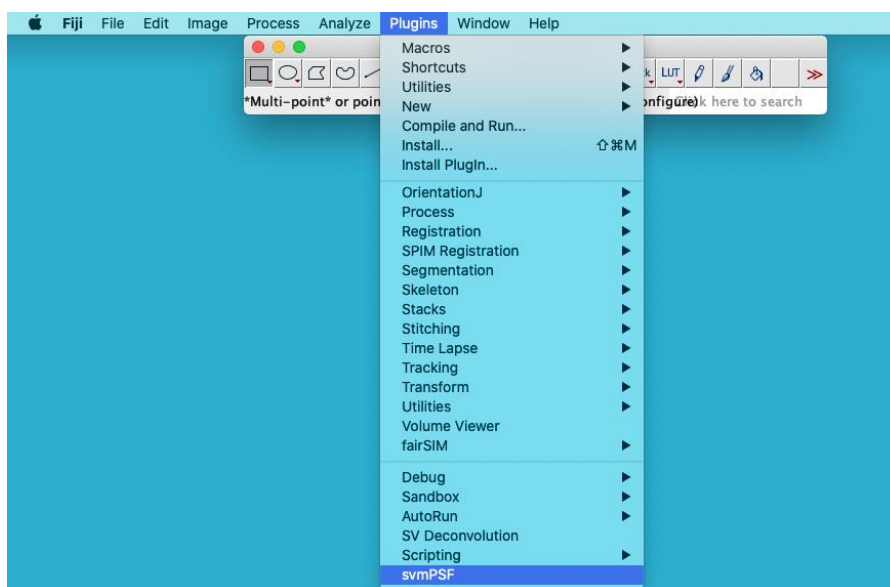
Fiji File Edit Image Process Analyze Plugins Window Help

*Multi-point* or poin

k LUT

onfigure) k here to search

Macros
Shortcuts
Utilities
New
Compile and Run...
Install... ⇧⌘M
Install PlugIn...

OrientationJ
Process
Registration
SPIM Registration
Segmentation
Skeleton
Stacks
Stitching
Time Lapse
Tracking
Transform
Utilities
Volume Viewer
fairSIM

Debug
Sandbox
AutoRun
SV Deconvolution
Scripting
svmPSF